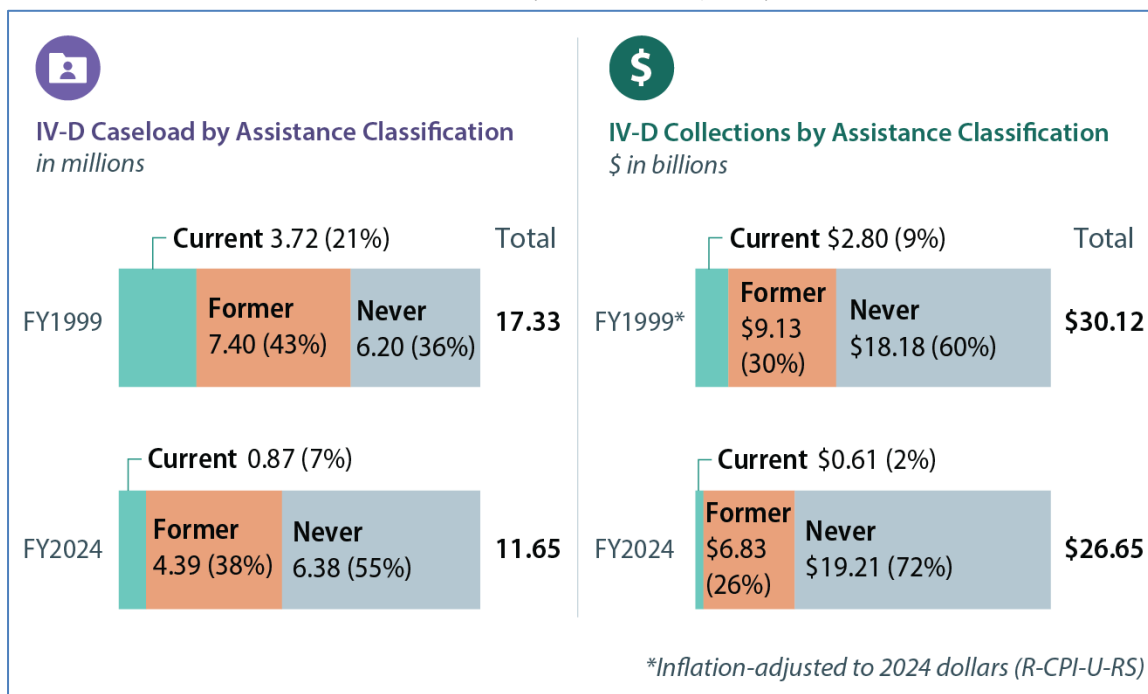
IV-D Caseload by Assistance Classification
in millions

Current 3.72 (21%)

Total

FY1999

Former
7.40 (43%)

Never
6.20 (36%)

17.33

Current 0.87 (7%)

FY2024

Former
4.39 (38%)

Never
6.38 (55%)

11.65

IV-D Collections by Assistance Classification
$ in billions

Current $2.80 (9%)

Total

FY1999*

Former
$9.13
(30%)

Never
$18.18 (60%)

$30.12

Current $0.61 (2%)

FY2024

Former
$6.83
(26%)

Never
$19.21 (72%)

$26.65

*Inflation-adjusted to 2024 dollars (R-CPI-U-RS)